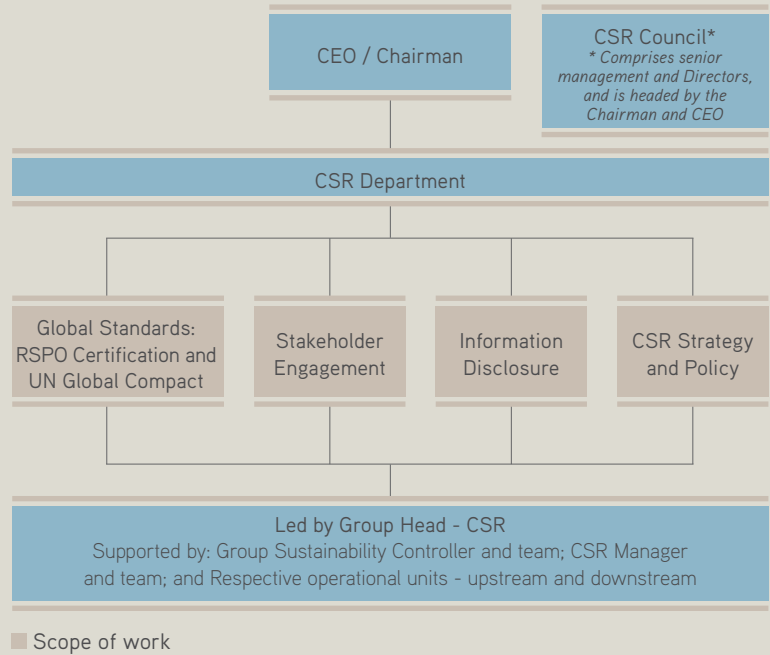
CEO / Chairman

CSR Council*
* Comprises senior management and Directors, and is headed by the Chairman and CEO

CSR Department

Global Standards: RSPO Certification and UN Global Compact

Stakeholder Engagement

Information Disclosure

CSR Strategy and Policy

Led by Group Head - CSR
Supported by: Group Sustainability Controller and team; CSR Manager and team; and Respective operational units - upstream and downstream

Scope of work